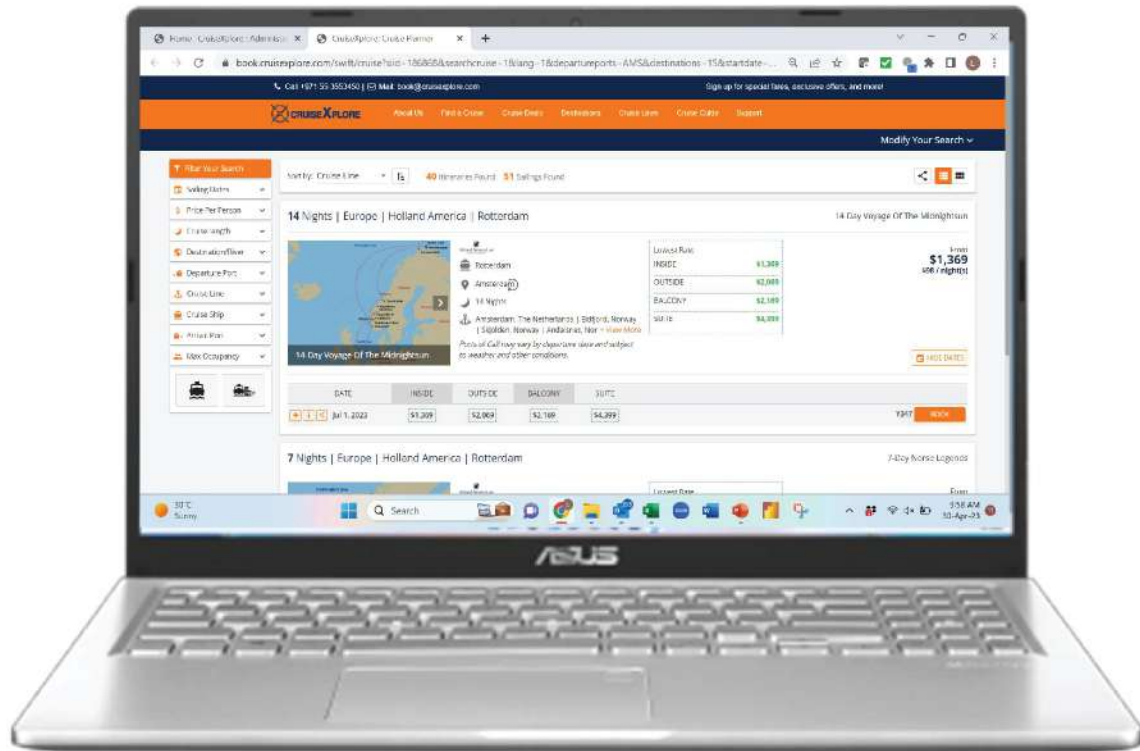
Home · CruiseXplore | Administr ×
CruiseXplore: Cruise Planner ×
+
book.cruisexplore.com/swift/cruise?siid=186868&searchcruise=1&lang=1&departureports=AMS&destinations=15&startdate=...

Call +971 55 3553450 | Mail: book@cruisexplore.com
Sign up for special fares, exclusive offers, and more!

CRUISEXPLORE
About Us
Find a Cruise
Cruise Deals
Destinations
Cruise Lines
Cruise Guide
Support

Modify Your Search

Filter Your Search
Sailing Dates
Price Per Person
Cruise Length
Destination/River
Departure Port
Cruise Line
Cruise Ship
Arrival Port
Max Occupancy

Sort by: Cruise Line
40 Itineraries Found 51 Sailings Found

14 Nights | Europe | Holland America | Rotterdam
14 Day Voyage Of The Midnightsun

14 Day Voyage Of The Midnightsun

Rotterdam
Amsterdam
14 Nights
Amsterdam, The Netherlands | Eidfjord, Norway | Skjolden, Norway | Andalsnes, Nor + View More
Ports of Call may vary by departure date and subject to weather and other conditions.

Lowest Rate
INSIDE $1,369
OUTSIDE $2,069
BALCONY $2,169
SUITE $4,399

From
$1,369
$98 / night(s)

HIDE DATES

| DATE | INSIDE | OUTSIDE | BALCONY | SUITE |
|---|---|---|---|---|
| Jul 1, 2023 | $1,369 | $2,069 | $2,169 | $4,399 |

BOOK

7 Nights | Europe | Holland America | Rotterdam
7-Day Norse Legends
Lowest Rate
From

30°C
Sunny
Search
3:58 AM
10-Apr-23